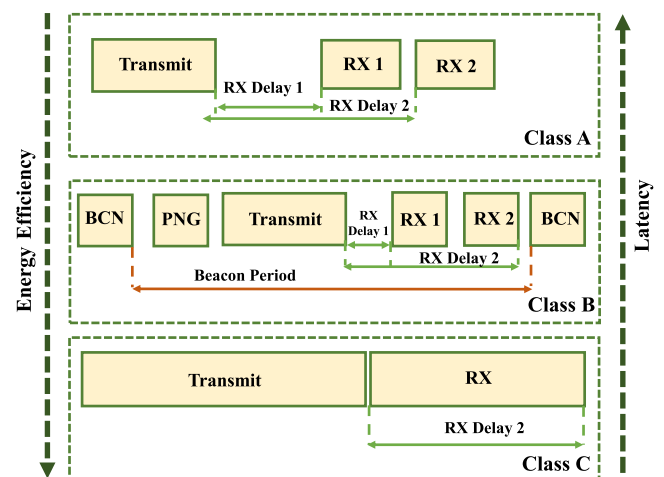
Energy Efficiency

Transmit

RX 1

RX 2

RX Delay 1

RX Delay 2

Class A

BCN

PNG

Transmit

RX Delay 1

RX 1

RX 2

BCN

RX Delay 2

Beacon Period

Class B

Transmit

RX

RX Delay 2

Class C

Latency